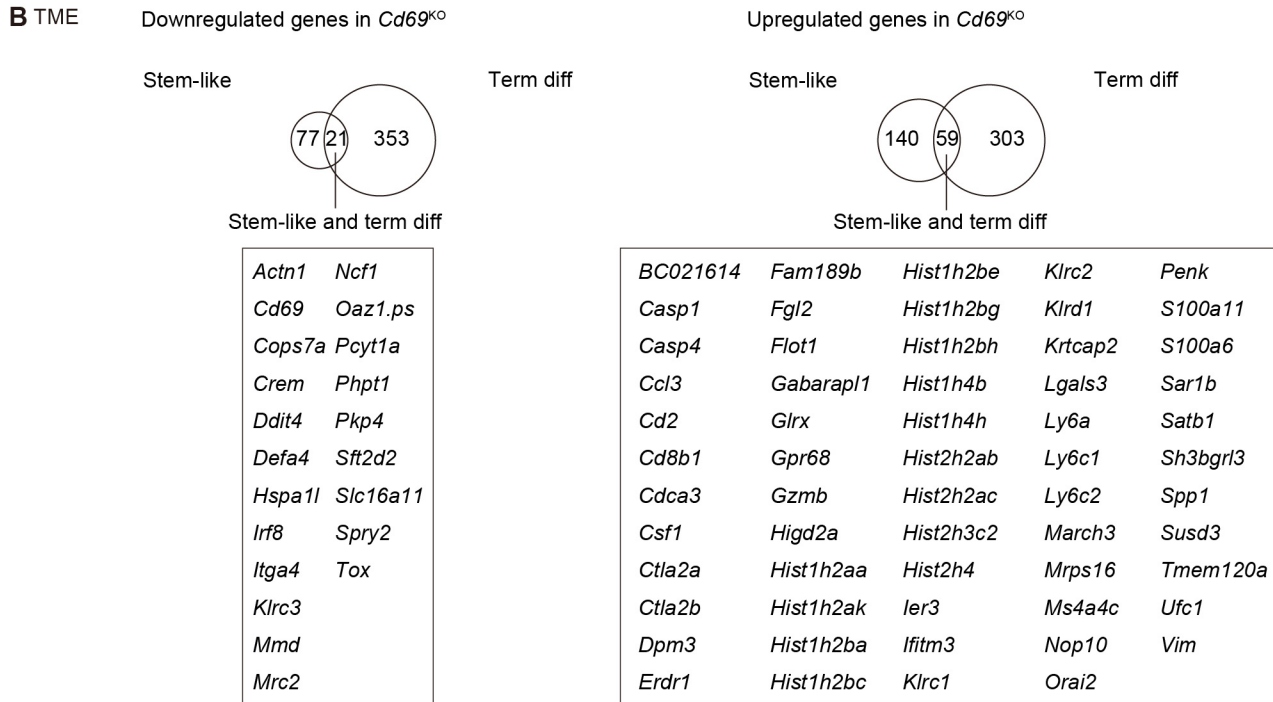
**B** TME

Downregulated genes in $Cd69^{KO}$

Stem-like

Term diff

77 21 353

Stem-like and term diff

| | |
|---|---|
| Actn1 | Ncf1 |
| Cd69 | Oaz1.ps |
| Cops7a | Pcyt1a |
| Crem | Phpt1 |
| Ddit4 | Pkp4 |
| Defa4 | Sft2d2 |
| Hspa1l | Slc16a11 |
| Irf8 | Spry2 |
| Itga4 | Tox |
| Klrc3 | |
| Mmd | |
| Mrc2 | |

Upregulated genes in $Cd69^{KO}$

Stem-like

Term diff

140 59 303

Stem-like and term diff

| | | | | |
|---|---|---|---|---|
| BC021614 | Fam189b | Hist1h2be | Klrc2 | Penk |
| Casp1 | Fgl2 | Hist1h2bg | Klrd1 | S100a11 |
| Casp4 | Flot1 | Hist1h2bh | Krtcap2 | S100a6 |
| Ccl3 | Gabarapl1 | Hist1h4b | Lgals3 | Sar1b |
| Cd2 | Glrx | Hist1h4h | Ly6a | Satb1 |
| Cd8b1 | Gpr68 | Hist2h2ab | Ly6c1 | Sh3bgrl3 |
| Cdca3 | Gzmb | Hist2h2ac | Ly6c2 | Spp1 |
| Csf1 | Higd2a | Hist2h3c2 | March3 | Susd3 |
| Ctla2a | Hist1h2aa | Hist2h4 | Mrps16 | Tmem120a |
| Ctla2b | Hist1h2ak | Ier3 | Ms4a4c | Ufc1 |
| Dpm3 | Hist1h2ba | Ifitm3 | Nop10 | Vim |
| Erdr1 | Hist1h2bc | Klrc1 | Orai2 | |